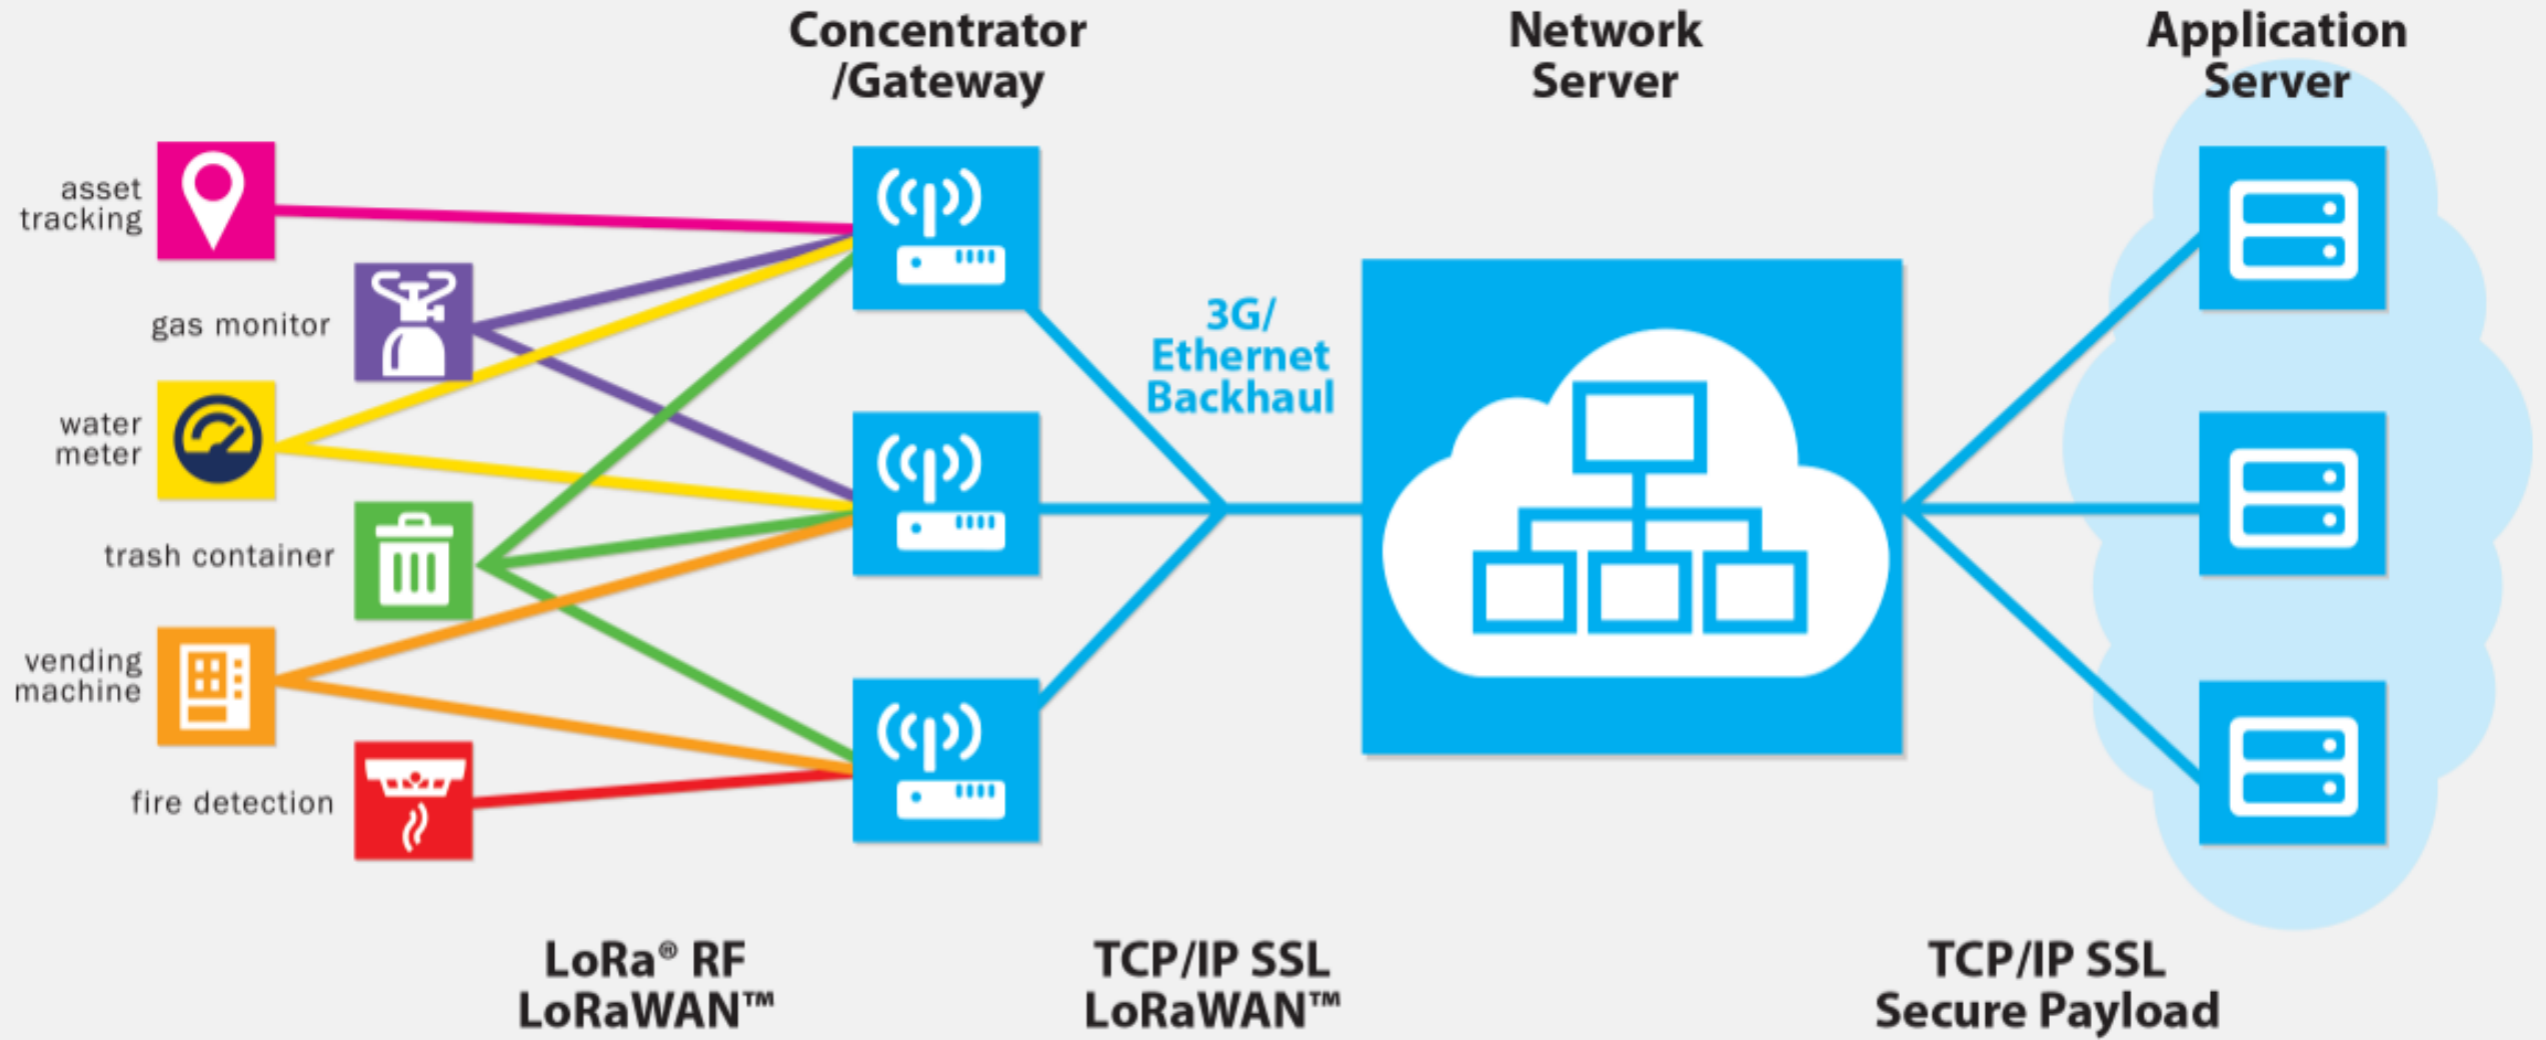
Concentrator /Gateway

Network Server

Application Server

asset tracking

gas monitor

water meter

trash container

vending machine

fire detection

3G/ Ethernet Backhaul

LoRa® RF LoRaWAN™

TCP/IP SSL LoRaWAN™

TCP/IP SSL Secure Payload